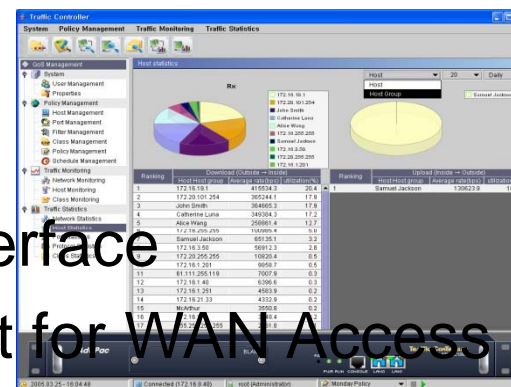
Traffic Controller
System Policy Management Traffic Monitoring Traffic Statistics

QoS Management
System
User Management
Properties
Policy Management
Host Management
Port Management
Filter Management
Class Management
Policy Management
Schedule Management
Traffic Monitoring
Network Monitoring
Host Monitoring
Class Monitoring
Traffic Statistics
Network Statistics
Host Statistics

Host statistics

Rx

172.16.19.1
172.20.101.254
John Smith
Catherine Luna
Alice Wang
172.16.255.255
Samuel Jackson
172.16.3.50
172.20.255.255
172.16.1.201

Host
Host
Host Group
20
Daily
Samuel Jackson

| Ranking | Host Host group | Average rate(bps) | Utilization(%) |
|---|---|---|---|
| 1 | 172.16.19.1 | 415534.3 | 20.4 |
| 2 | 172.20.101.254 | 365244.1 | 17.9 |
| 3 | John Smith | 364605.3 | 17.9 |
| 4 | Catherine Luna | 349384.3 | 17.2 |
| 5 | Alice Wang | 258861.4 | 12.7 |
| 6 | 172.16.255.255 | 100885.6 | 5.0 |
| | Samuel Jackson | 65135.1 | 3.2 |
| | 172.16.3.50 | 56912.3 | 2.8 |
| | 172.20.255.255 | 10820.4 | 0.5 |
| | 172.16.1.201 | 9858.7 | 0.5 |
| 11 | 81.111.255.119 | 7007.9 | 0.3 |
| 12 | 172.16.1.40 | 6396.6 | 0.3 |
| 13 | 172.16.1.251 | 4503.9 | 0.2 |
| 14 | 172.19.21.33 | 4332.9 | 0.2 |
| 15 | McArthur | 3550.8 | 0.2 |

Download (Outside -> Inside)
Upload (Inside -> Outside)

| Ranking | Host Host group | Average rate(bps) | Utilization(%) |
|---|---|---|---|
| 1 | Samuel Jackson | 130623.8 | 100 |

erface
t for WAN Access

PWR RUN CONSOLE LAN1 LAN2
2005.03.25 - 16:04:48
Connected (172.16.8.48)
root (Administrator)
Monday Policy